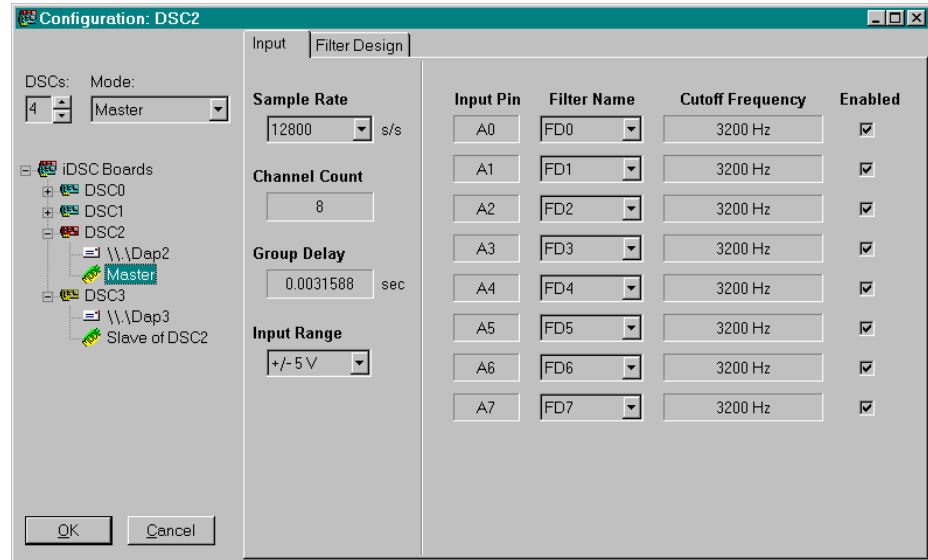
Configuration: DSC2

DSCs: 4
Mode: Master

iDSC Boards
DSC0
DSC1
DSC2
\\.\Dap2
Master
DSC3
\\.\Dap3
Slave of DSC2

OK
Cancel

Input
Filter Design

Sample Rate
12800 s/s

Channel Count
8

Group Delay
0.0031588 sec

Input Range
+/-5 V

| Input Pin | Filter Name | Cutoff Frequency | Enabled |
|---|---|---|---|
| A0 | FD0 | 3200 Hz | ☑ |
| A1 | FD1 | 3200 Hz | ☑ |
| A2 | FD2 | 3200 Hz | ☑ |
| A3 | FD3 | 3200 Hz | ☑ |
| A4 | FD4 | 3200 Hz | ☑ |
| A5 | FD5 | 3200 Hz | ☑ |
| A6 | FD6 | 3200 Hz | ☑ |
| A7 | FD7 | 3200 Hz | ☑ |